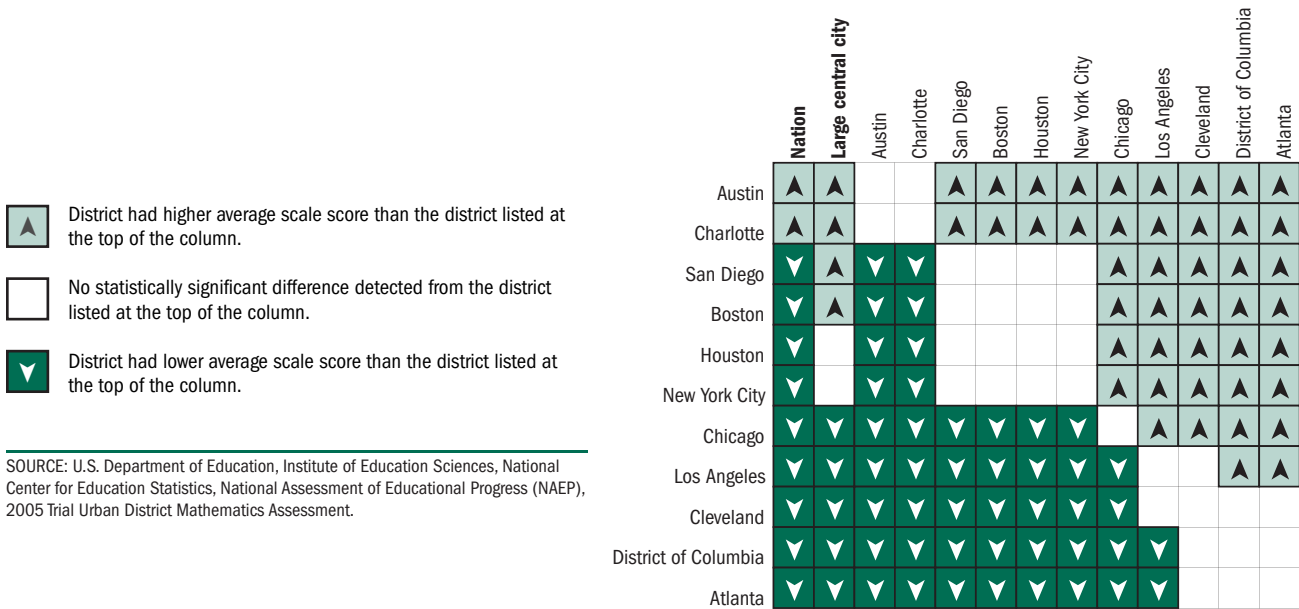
District had higher average scale score than the district listed at the top of the column.

No statistically significant difference detected from the district listed at the top of the column.

District had lower average scale score than the district listed at the top of the column.

SOURCE: U.S. Department of Education, Institute of Education Sciences, National Center for Education Statistics, National Assessment of Educational Progress (NAEP), 2005 Trial Urban District Mathematics Assessment.

| | **Nation** | **Large central city** | Austin | Charlotte | San Diego | Boston | Houston | New York City | Chicago | Los Angeles | Cleveland | District of Columbia | Atlanta |
|---|---|---|---|---|---|---|---|---|---|---|---|---|---|
| Austin | ▲ | ▲ | | | ▲ | ▲ | ▲ | ▲ | ▲ | ▲ | ▲ | ▲ | ▲ |
| Charlotte | ▲ | ▲ | | | ▲ | ▲ | ▲ | ▲ | ▲ | ▲ | ▲ | ▲ | ▲ |
| San Diego | ▼ | ▲ | ▼ | ▼ | | | | | ▲ | ▲ | ▲ | ▲ | ▲ |
| Boston | ▼ | ▲ | ▼ | ▼ | | | | | ▲ | ▲ | ▲ | ▲ | ▲ |
| Houston | ▼ | | ▼ | ▼ | | | | | ▲ | ▲ | ▲ | ▲ | ▲ |
| New York City | ▼ | | ▼ | ▼ | | | | | ▲ | ▲ | ▲ | ▲ | ▲ |
| Chicago | ▼ | ▼ | ▼ | ▼ | ▼ | ▼ | ▼ | ▼ | | ▲ | ▲ | ▲ | ▲ |
| Los Angeles | ▼ | ▼ | ▼ | ▼ | ▼ | ▼ | ▼ | ▼ | ▼ | | | ▲ | ▲ |
| Cleveland | ▼ | ▼ | ▼ | ▼ | ▼ | ▼ | ▼ | ▼ | ▼ | | | | |
| District of Columbia | ▼ | ▼ | ▼ | ▼ | ▼ | ▼ | ▼ | ▼ | ▼ | ▼ | | | |
| Atlanta | ▼ | ▼ | ▼ | ▼ | ▼ | ▼ | ▼ | ▼ | ▼ | ▼ | | | |